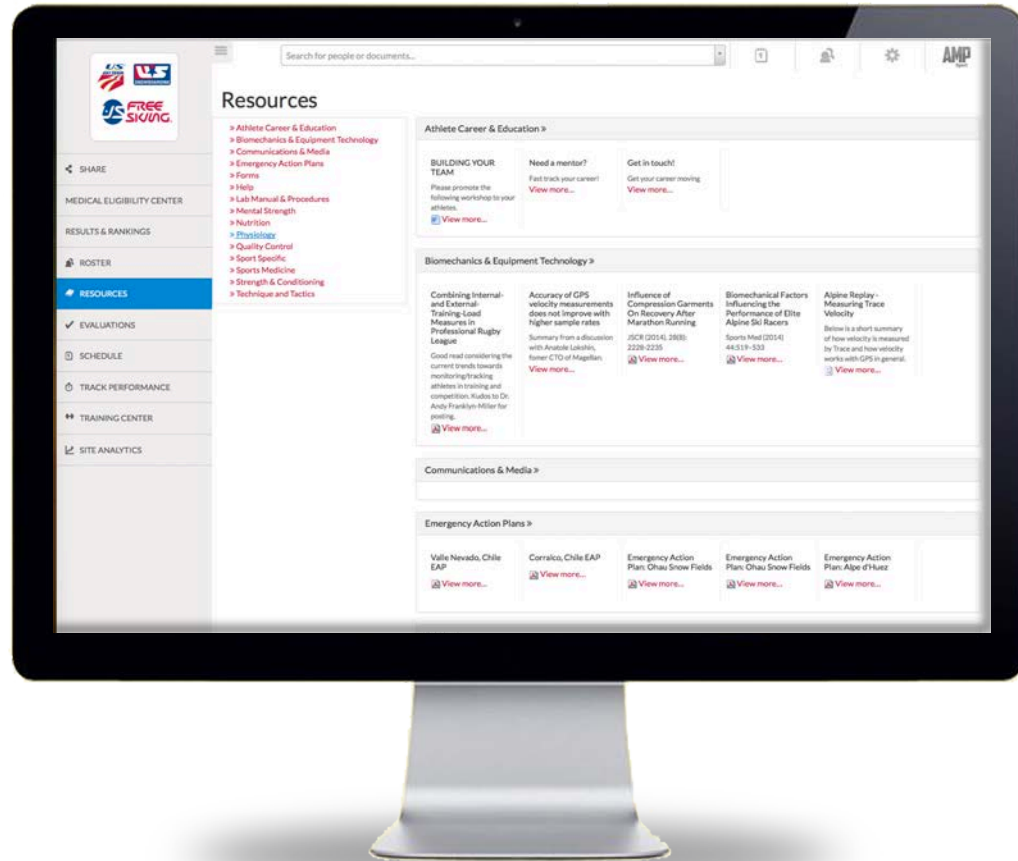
US SNOWBOARDING

US FREE SKIING

Search for people or documents...

AMP

SHARE
MEDICAL ELIGIBILITY CENTER
RESULTS & RANKINGS
ROSTER
RESOURCES
EVALUATIONS
SCHEDULE
TRACK PERFORMANCE
TRAINING CENTER
SITE ANALYTICS

Resources

» Athlete Career & Education
» Biomechanics & Equipment Technology
» Communications & Media
» Emergency Action Plans
» Forms
» Help
» Lab Manual & Procedures
» Mental Strength
» Nutrition
» Physiology
» Quality Control
» Sport Specific
» Sports Medicine
» Strength & Conditioning
» Technique and Tactics

Athlete Career & Education »

BUILDING YOUR TEAM
Please promote the following workshop to your athletes.
View more...

Need a mentor?
Fast track your career!
View more...

Get in touch!
Get your career moving
View more...

Biomechanics & Equipment Technology »

Combining Internal- and External-Training-Load Measures in Professional Rugby League
Good read considering the current trends towards monitoring/tracking athletes in training and competition. Kudos to Dr. Andy Franklyn-Miller for posting.
View more...

Accuracy of GPS velocity measurements does not improve with higher sample rates
Summary from a discussion with Anatole Lokshin, fomer CTO of Magellan.
View more...

Influence of Compression Garments On Recovery After Marathon Running
JSCR (2014), 28(8): 2228-2235
View more...

Biomechanical Factors Influencing the Performance of Elite Alpine Ski Racers
Sports Med (2014) 44:519-533
View more...

Alpine Replay - Measuring Trace Velocity
Below is a short summary of how velocity is measured by Trace and how velocity works with GPS in general.
View more...

Communications & Media »

Emergency Action Plans »

Valle Nevado, Chile EAP
View more...

Corralco, Chile EAP
View more...

Emergency Action Plan: Ohau Snow Fields
View more...

Emergency Action Plan: Ohau Snow Fields
View more...

Emergency Action Plan: Alpe d'Huez
View more...